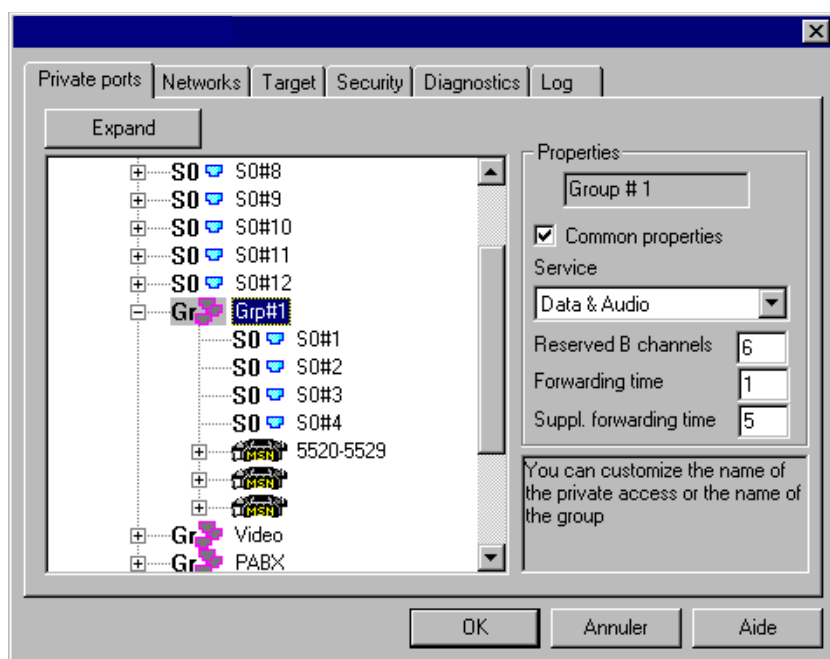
Private ports | Networks | Target | Security | Diagnostics | Log

Expand

S0 S0#8
S0 S0#9
S0 S0#10
S0 S0#11
S0 S0#12
Gr Grp#1
S0 S0#1
S0 S0#2
S0 S0#3
S0 S0#4
MSN 5520-5529
MSN
MSN
Gr Video
Gr PABX

Properties
Group # 1
Common properties
Service
Data & Audio
Reserved B channels 6
Forwarding time 1
Suppl. forwarding time 5

You can customize the name of the private access or the name of the group

OK
Annuler
Aide